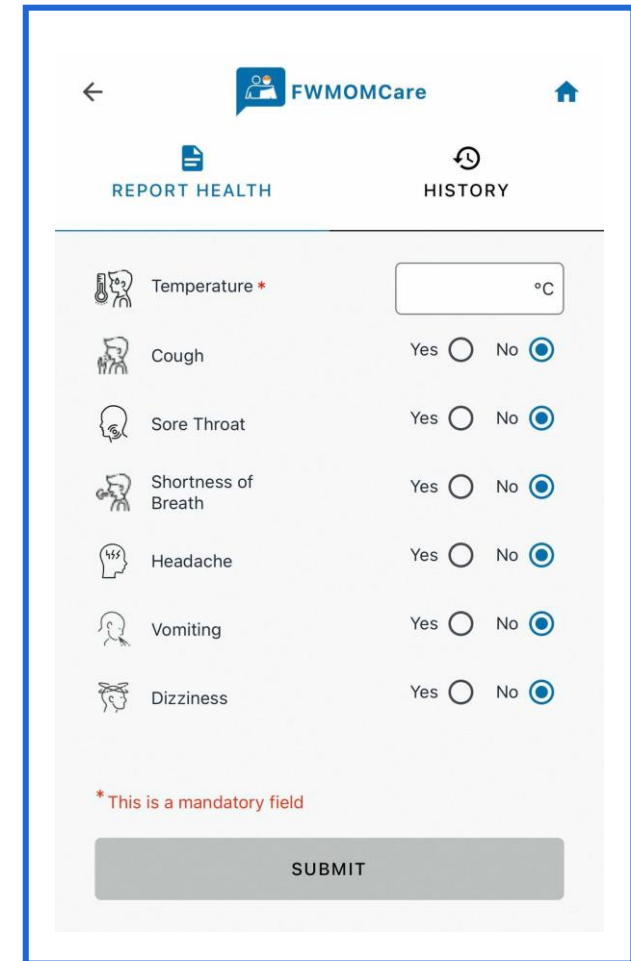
FWMOMCare

REPORT HEALTH

HISTORY

Temperature *

°C

Cough

Yes No

Sore Throat

Yes No

Shortness of Breath

Yes No

Headache

Yes No

Vomiting

Yes No

Dizziness

Yes No

* This is a mandatory field

SUBMIT